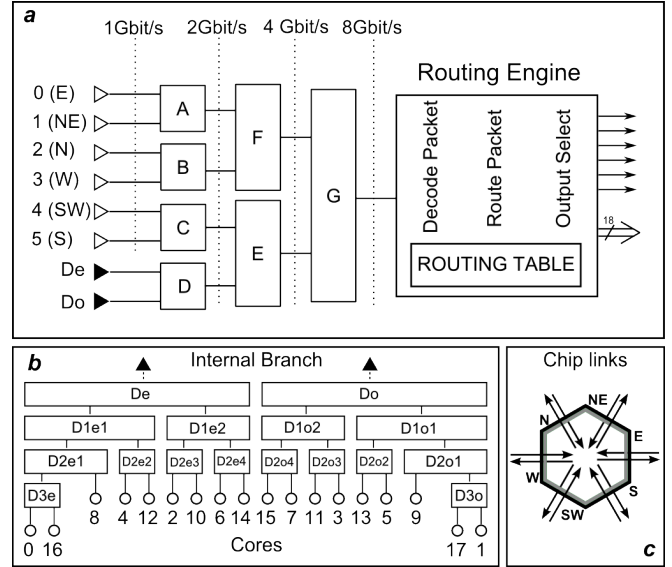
a

1Gbit/s 2Gbit/s 4 Gbit/s 8Gbit/s

Routing Engine

0 (E)
1 (NE)
2 (N)
3 (W)
4 (SW)
5 (S)
De
Do

A
B
C
D
F
E
G

Decode Packet
Route Packet
Output Select

18

ROUTING TABLE

b

Internal Branch

De
Do
D1e1
D1e2
D1o2
D1o1
D2e1
D2e2
D2e3
D2e4
D2o4
D2o3
D2o2
D2o1
D3e
D3o

8 4 12 2 10 6 14 15 7 11 3 13 5 9
0 16 17 1

Cores

Chip links

NE
N
E
W
S
SW

c